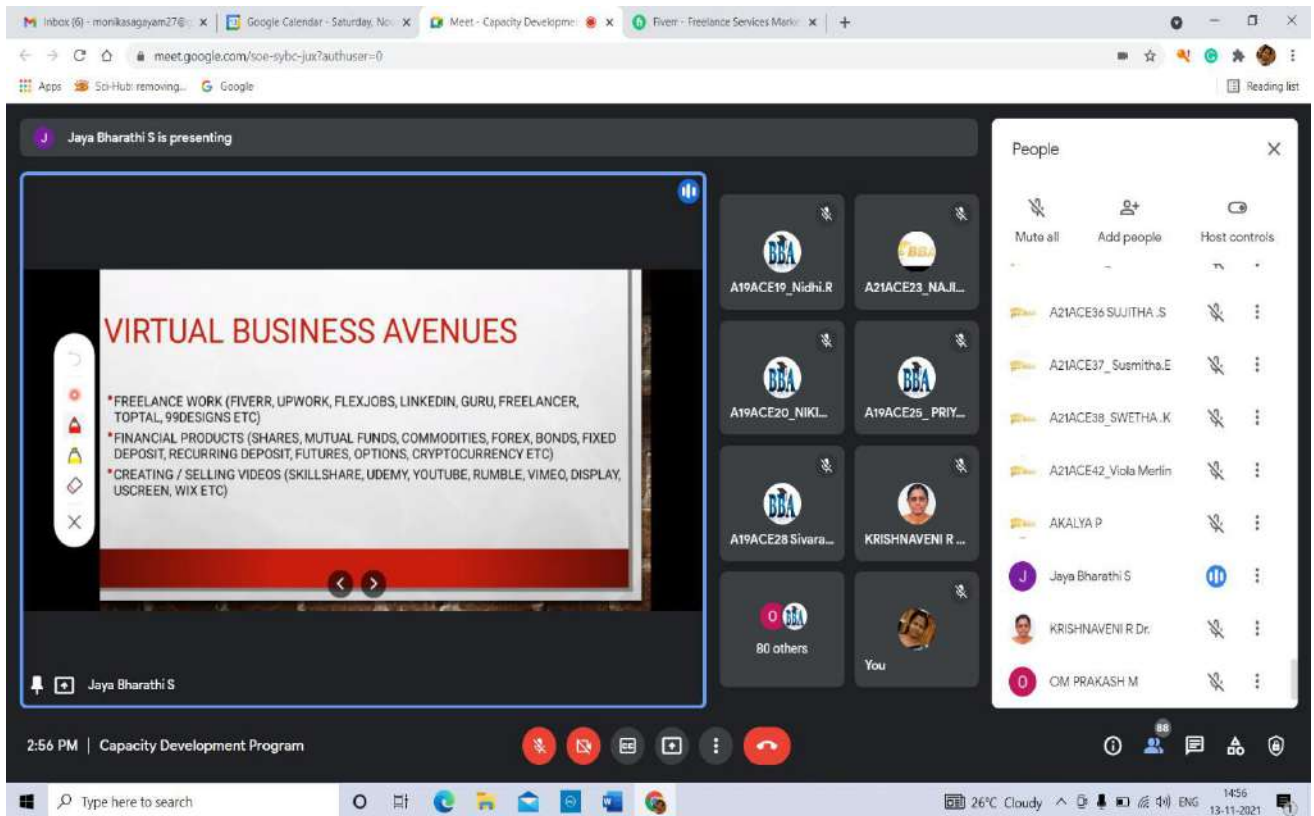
M Inbox (6) - monikasagayam27@ × | Google Calendar - Saturday, Nov × | Meet - Capacity Developme × | Fiverr - Freelance Services Mark × | +

meet.google.com/soe-sybc-jux?authuser=0

Apps  Sci-Hub: removing...  G Google  Reading list

J  Jaya Bharathi S is presenting

VIRTUAL BUSINESS AVENUES

*FREELANCE WORK (FIVERR, UPWORK, FLEXJOBS, LINKEDIN, GURU, FREELANCER, TOPTAL, 99DESIGNS ETC)
*FINANCIAL PRODUCTS (SHARES, MUTUAL FUNDS, COMMODITIES, FOREX, BONDS, FIXED DEPOSIT, RECURRING DEPOSIT, FUTURES, OPTIONS, CRYPTOCURRENCY ETC)
*CREATING / SELLING VIDEOS (SKILLSHARE, UDEMY, YOUTUBE, RUMBLE, VIMEO, DISPLAY, USCREEN, WIX ETC)

Jaya Bharathi S

BBA A19ACE19_Nidhi.R
A21ACE23_NAJI...
BBA A19ACE20_NIKI...
BBA A19ACE25_PRIY...
BBA A19ACE28 Sivara...
KRISHNAVENI R ...
O BBA 80 others
You

People
Mute all  Add people  Host controls
A21ACE36 SUJITHA .S
A21ACE37_Susmitha.E
A21ACE38_SWETHA.K
A21ACE42_Viola Merlin
AKALYA P
J Jaya Bharathi S
KRISHNAVENI R Dr.
O OM PRAKASH M

2:56 PM | Capacity Development Program

88

Type here to search
26°C Cloudy  ENG  14:56 13-11-2021